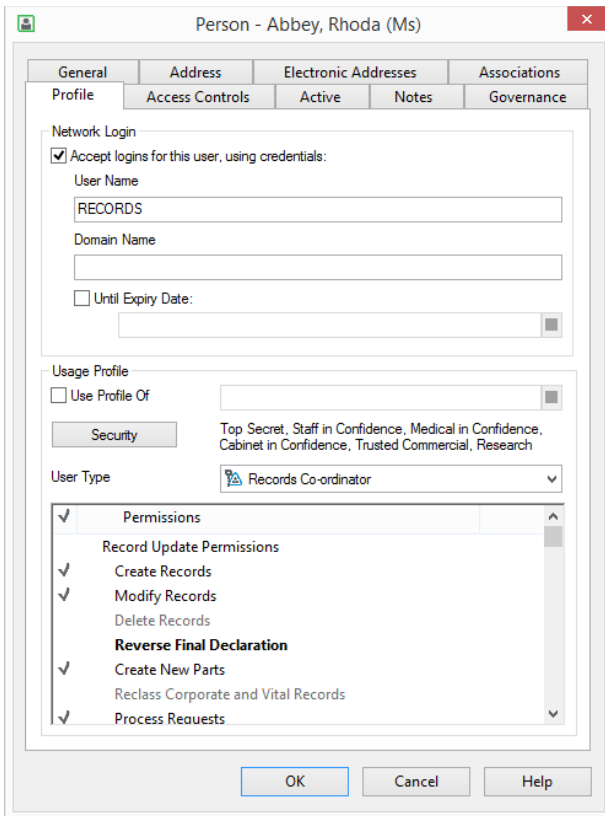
Person - Abbey, Rhoda (Ms)

General | Address | Electronic Addresses | Associations
Profile | Access Controls | Active | Notes | Governance

Network Login
Accept logins for this user, using credentials:
User Name
RECORDS
Domain Name
Until Expiry Date:

Usage Profile
Use Profile Of
Security
Top Secret, Staff in Confidence, Medical in Confidence, Cabinet in Confidence, Trusted Commercial, Research
User Type
Records Co-ordinator

| √ | Permissions |
|---|---|
| | Record Update Permissions |
| √ | Create Records |
| √ | Modify Records |
| | Delete Records |
| | **Reverse Final Declaration** |
| √ | Create New Parts |
| | Reclass Corporate and Vital Records |
| √ | Process Requests |

OK
Cancel
Help